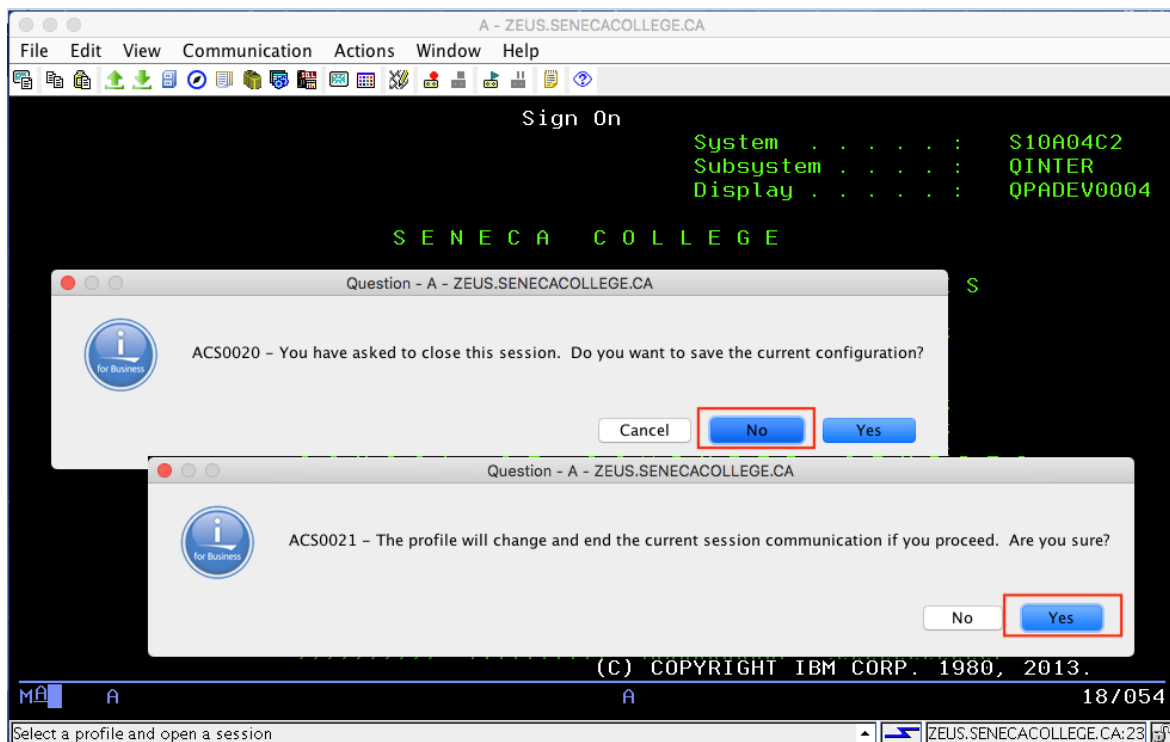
A - ZEUS.SENECACOLLEGE.CA

File Edit View Communication Actions Window Help

Sign On

System . . . . . : S10A04C2
Subsystem . . . . : QINTER
Display . . . . . : QPADEV0004

S E N E C A C O L L E G E

S

Question - A - ZEUS.SENECACOLLEGE.CA

for Business

ACS0020 – You have asked to close this session. Do you want to save the current configuration?

Cancel No Yes

Question - A - ZEUS.SENECACOLLEGE.CA

for Business

ACS0021 – The profile will change and end the current session communication if you proceed. Are you sure?

No Yes

(C) COPYRIGHT IBM CORP. 1980, 2013.

MA A A 18/054

Select a profile and open a session

ZEUS.SENECACOLLEGE.CA:23